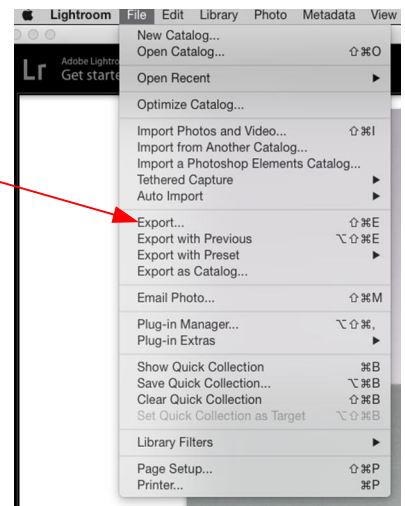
Lightroom File Edit Library Photo Metadata View

Lr Adobe Lightro
Get starte

New Catalog...
Open Catalog... ⇧⌘O

Open Recent ▶

Optimize Catalog...

Import Photos and Video... ⇧⌘I
Import from Another Catalog...
Import a Photoshop Elements Catalog...
Tethered Capture ▶
Auto Import ▶

Export... ⇧⌘E
Export with Previous ⌥⇧⌘E
Export with Preset ▶
Export as Catalog...

Email Photo... ⇧⌘M

Plug-in Manager... ⌥⇧⌘,
Plug-in Extras ▶

Show Quick Collection ⌘B
Save Quick Collection... ⌥⌘B
Clear Quick Collection ⇧⌘B
Set Quick Collection as Target ⌥⇧⌘B

Library Filters ▶

Page Setup... ⇧⌘P
Printer... ⌘P